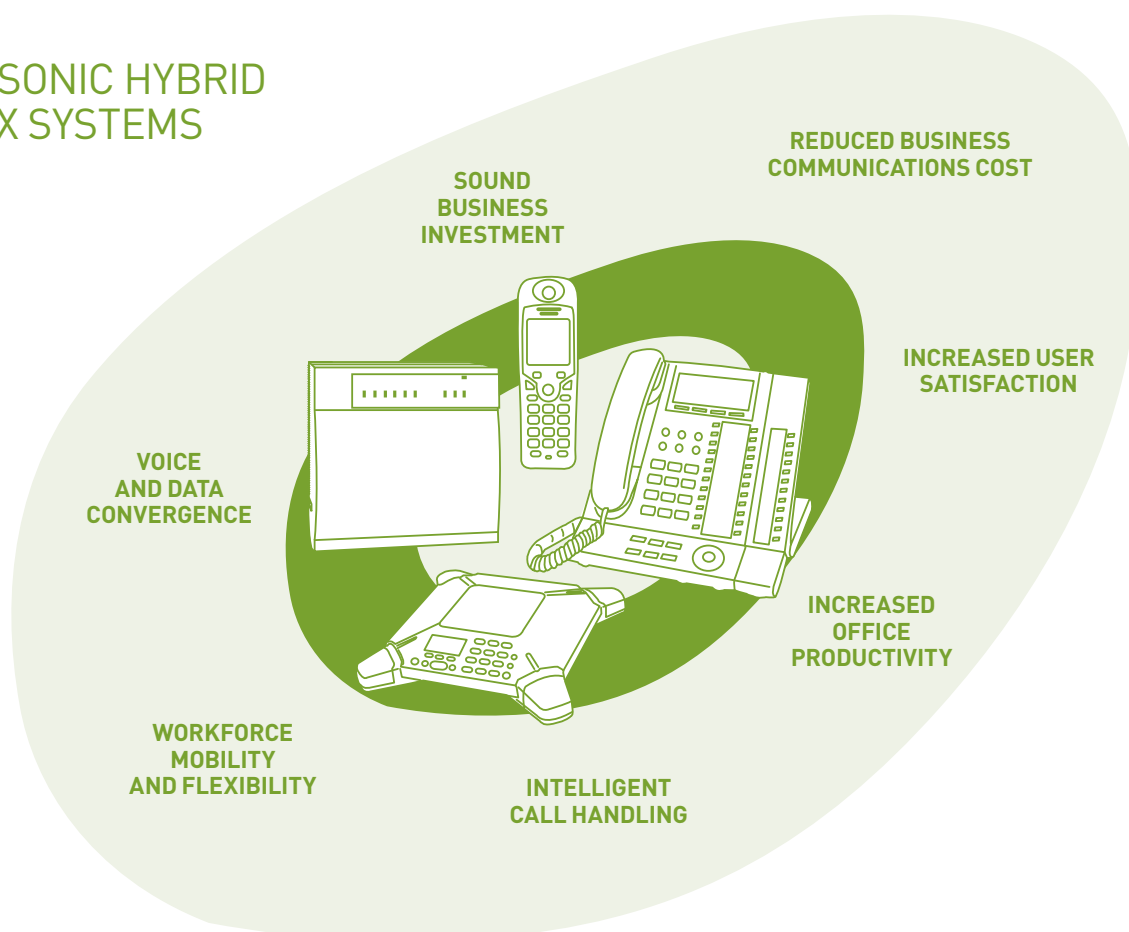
SONIC HYBRID
X SYSTEMS

REDUCED BUSINESS COMMUNICATIONS COST

SOUND BUSINESS INVESTMENT

INCREASED USER SATISFACTION

VOICE AND DATA CONVERGENCE

INCREASED OFFICE PRODUCTIVITY

WORKFORCE MOBILITY AND FLEXIBILITY

INTELLIGENT CALL HANDLING